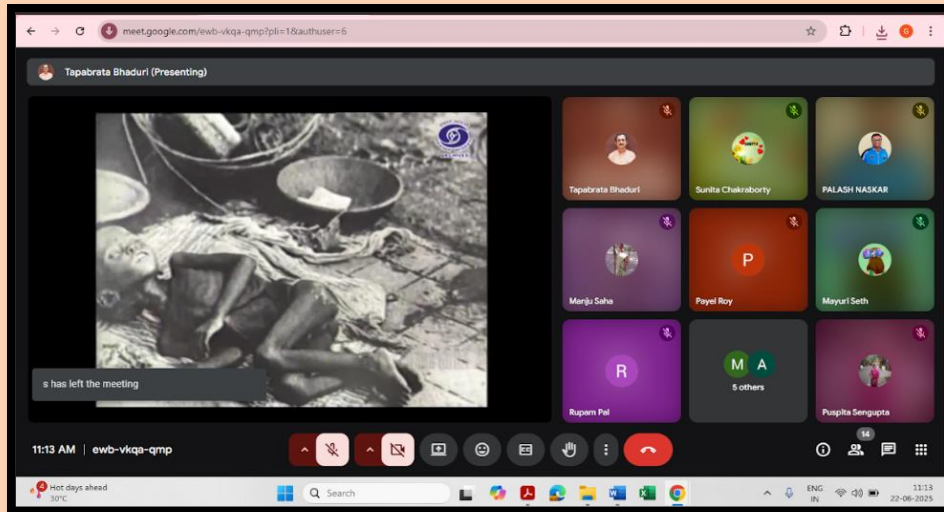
meet.google.com/ewb-vkqa-qmp?pli=1&authuser=6

Tapabrata Bhaduri (Presenting)

s has left the meeting

Tapabrata Bhaduri

Sunita Chakraborty

PALASH NASKAR

Manju Saha

P

Payel Roy

Mayuri Seth

R

Rupam Pal

M A

5 others

Puspita Sengupta

11:13 AM | ewb-vkqa-qmp

14

Hot days ahead
30°C

Search

ENG
IN

11:13
22-06-2025